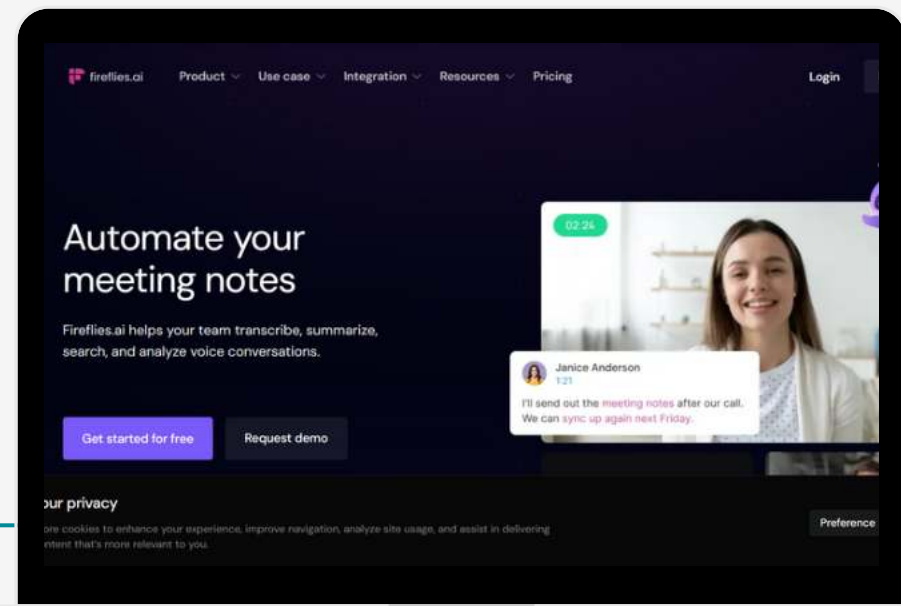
fireflies.ai Product Use case Integration Resources Pricing Login

Automate your meeting notes

Fireflies.ai helps your team transcribe, summarize, search, and analyze voice conversations.

Get started for free Request demo

02:24

Janice Anderson
1:21
I'll send out the meeting notes after our call. We can sync up again next Friday.

ur privacy

ore cookies to enhance your experience, improve navigation, analyze site usage, and assist in delivering ntent that's more relevant to you.

Preference